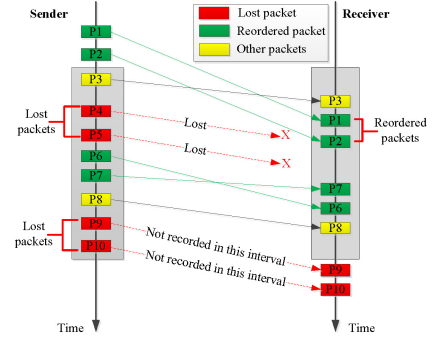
Sender

Receiver

Lost packet

Reordered packet

Other packets

P1

P2

P3

P4

P5

P6

P7

P8

P9

P10

Lost packets

Lost packets

Lost

Lost

X

X

Not recorded in this interval

Not recorded in this interval

P3

P1

P2

Reordered packets

P7

P6

P8

P9

P10

Time

Time